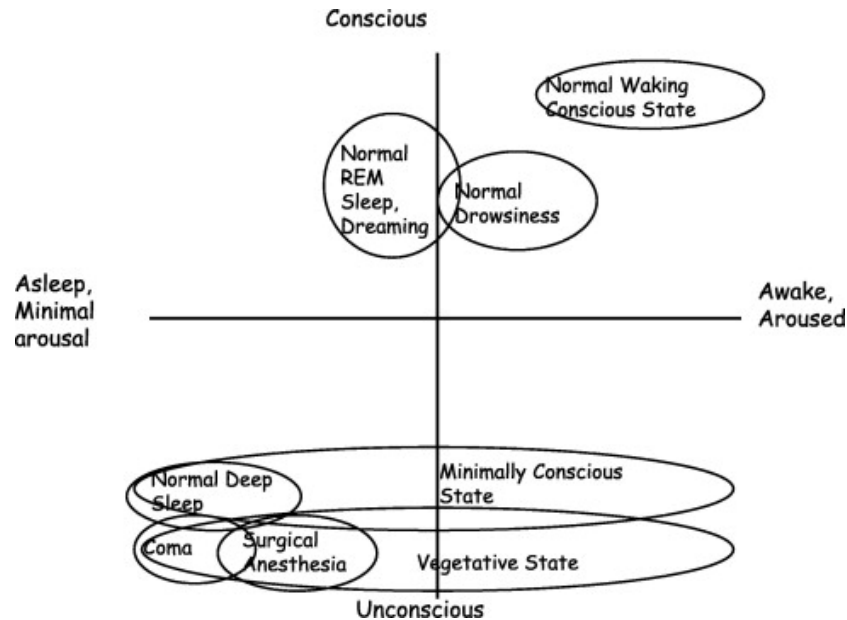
Conscious

Normal Waking Conscious State

Normal REM Sleep, Dreaming

Normal Drowsiness

Asleep, Minimal arousal

Awake, Aroused

Normal Deep Sleep

Minimally Conscious State

Coma

Surgical Anesthesia

Vegetative State

Unconscious